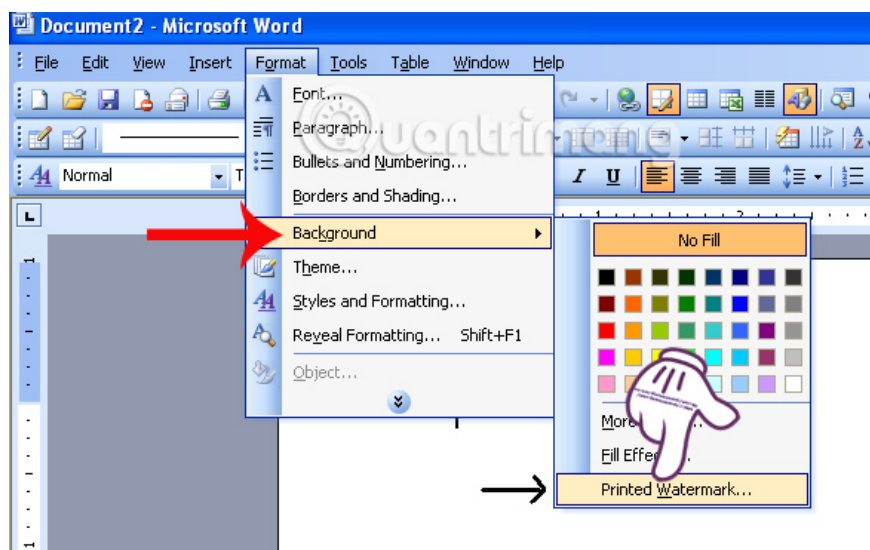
Document2 - Microsoft Word

File Edit View Insert Format Tools Table Window Help

Normal

Font...
Paragraph...
Bullets and Numbering...
Borders and Shading...
Background
Theme...
Styles and Formatting...
Reveal Formatting... Shift+F1
Object...

No Fill
More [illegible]...
Fill Effe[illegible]...
Printed Watermark...

Quantrimang